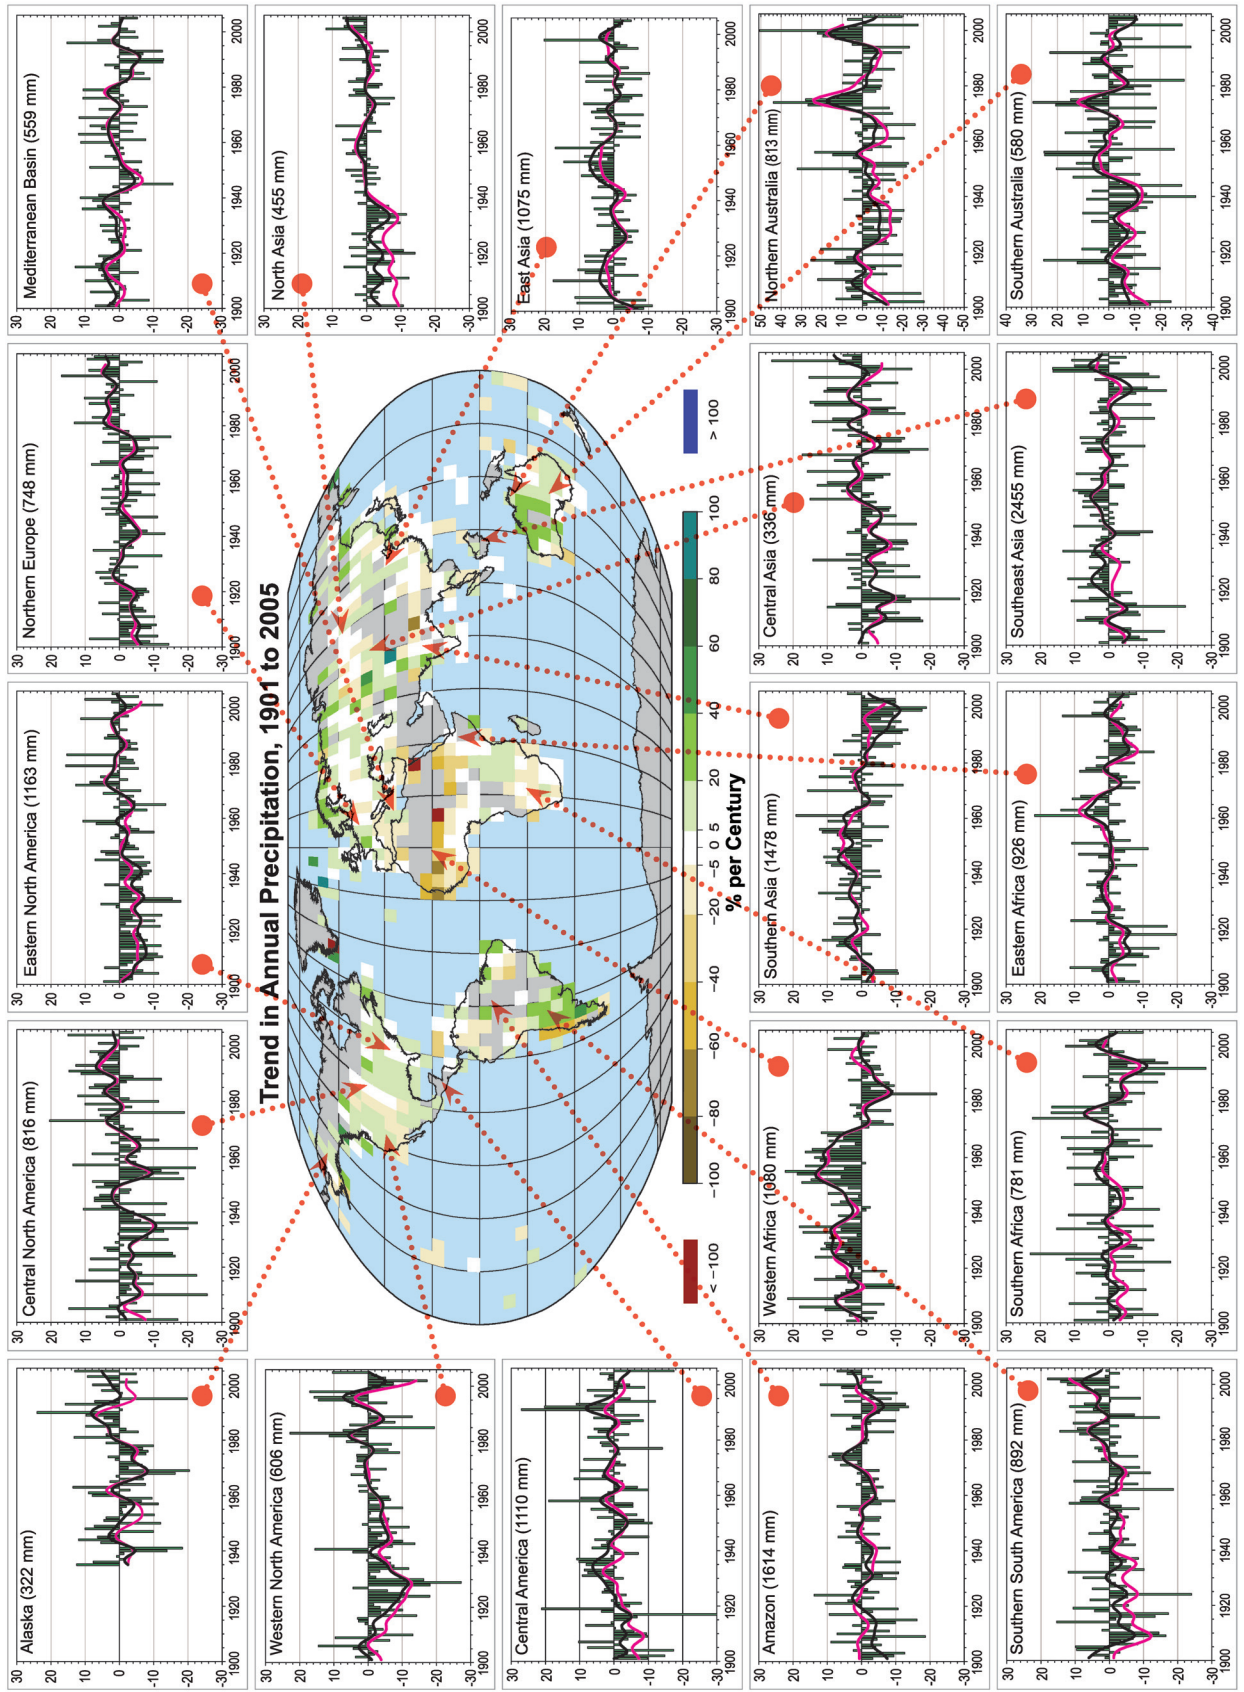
Trend in Annual Precipitation, 1901 to 2005

% per Century

< −100, −100, −80, −60, −40, −20, −5, 0, 5, 20, 40, 60, 80, 100, > 100

Alaska (322 mm)

Western North America (606 mm)

Central America (1110 mm)

Amazon (1614 mm)

Southern South America (892 mm)

Central North America (816 mm)

Eastern North America (1163 mm)

Northern Europe (748 mm)

Mediterranean Basin (559 mm)

North Asia (455 mm)

East Asia (1075 mm)

Northern Australia (813 mm)

Southern Australia (580 mm)

Central Asia (336 mm)

Southeast Asia (2455 mm)

Southern Asia (1478 mm)

Eastern Africa (926 mm)

Western Africa (1080 mm)

Southern Africa (781 mm)

30, 20, 10, 0, -10, -20, -30

50, 40, 30, 20, 10, 0, -10, -20, -30, -40, -50

40, 30, 20, 10, 0, -10, -20, -30, -40

1900, 1920, 1940, 1960, 1980, 2000